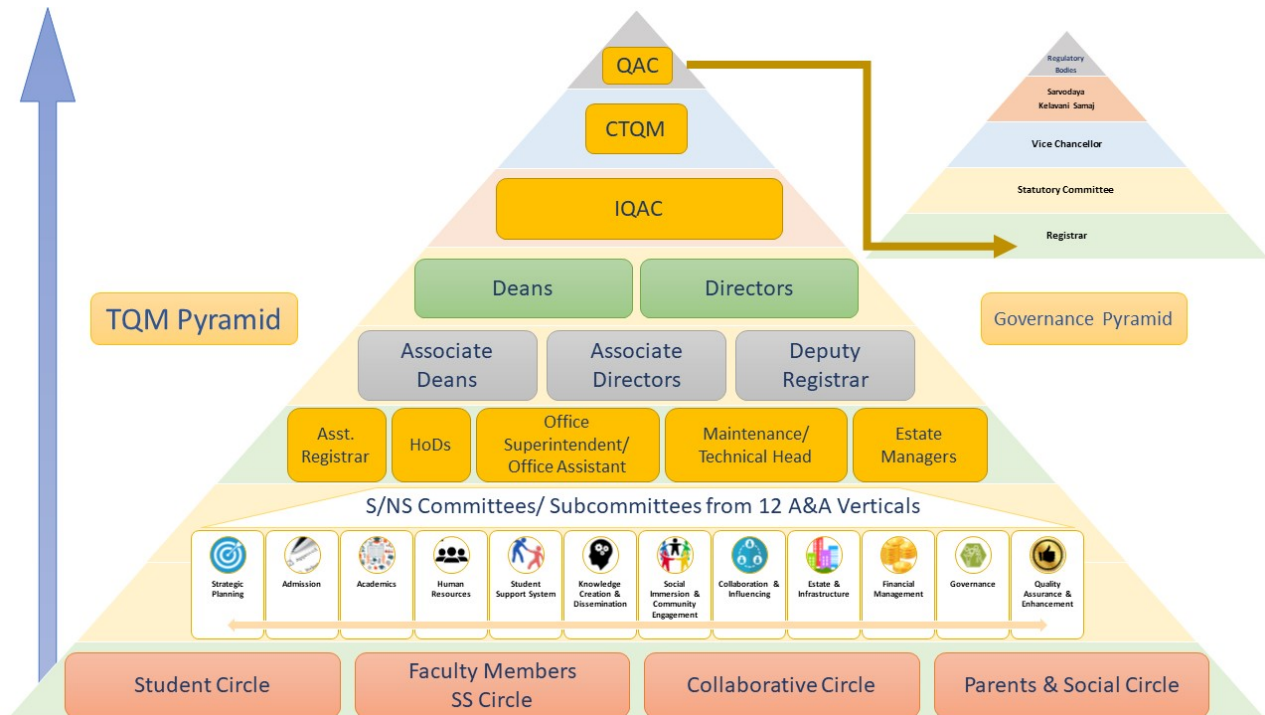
QAC

CTQM

IQAC

Deans

Directors

Associate Deans

Associate Directors

Deputy Registrar

Asst. Registrar

HoDs

Office Superintendent/ Office Assistant

Maintenance/ Technical Head

Estate Managers

S/NS Committees/ Subcommittees from 12 A&A Verticals

Strategic Planning

Admission

Academics

Human Resources

Student Support System

Knowledge Creation & Dissemination

Social Immersion & Community Engagement

Collaboration & Influencing

Estate & Infrastructure

Financial Management

Governance

Quality Assurance & Enhancement

Student Circle

Faculty Members SS Circle

Collaborative Circle

Parents & Social Circle

TQM Pyramid

Regulatory Bodies

Sarvodaya Kelavani Samaj

Vice Chancellor

Statutory Committee

Registrar

Governance Pyramid